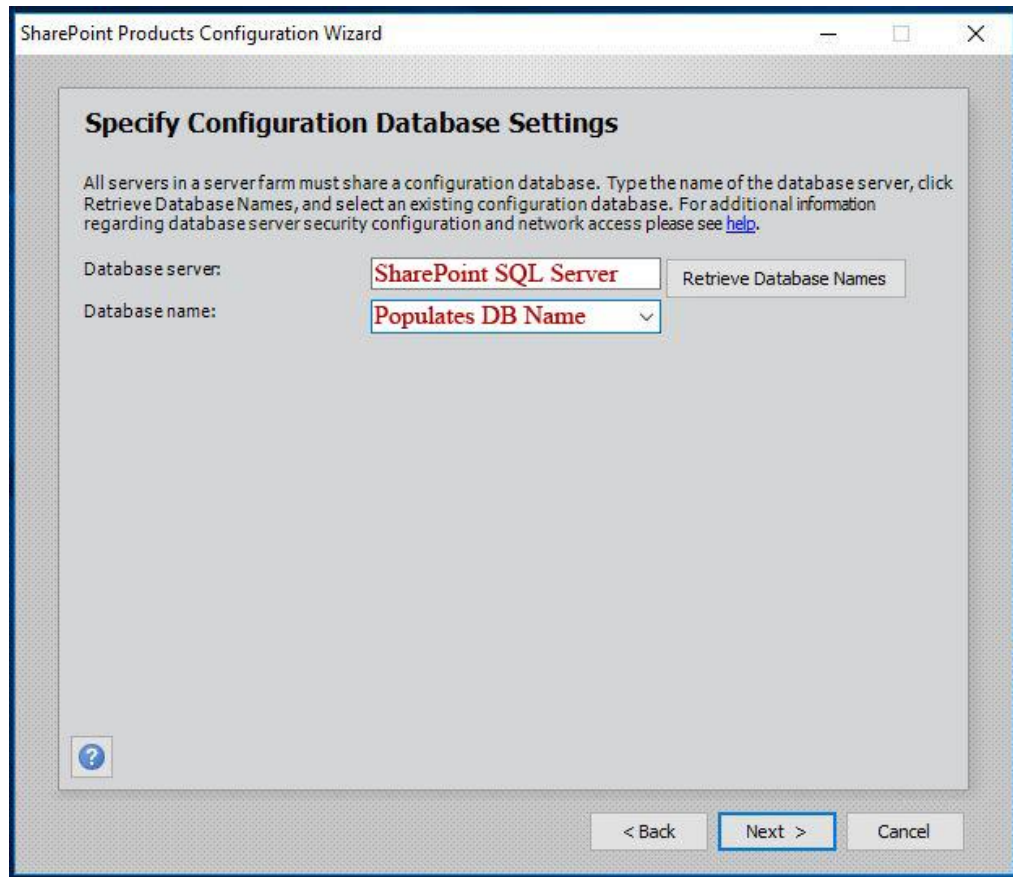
SharePoint Products Configuration Wizard

Specify Configuration Database Settings

All servers in a server farm must share a configuration database. Type the name of the database server, click Retrieve Database Names, and select an existing configuration database. For additional information regarding database server security configuration and network access please see help.

Database server: SharePoint SQL Server Retrieve Database Names

Database name: Populates DB Name

< Back Next > Cancel